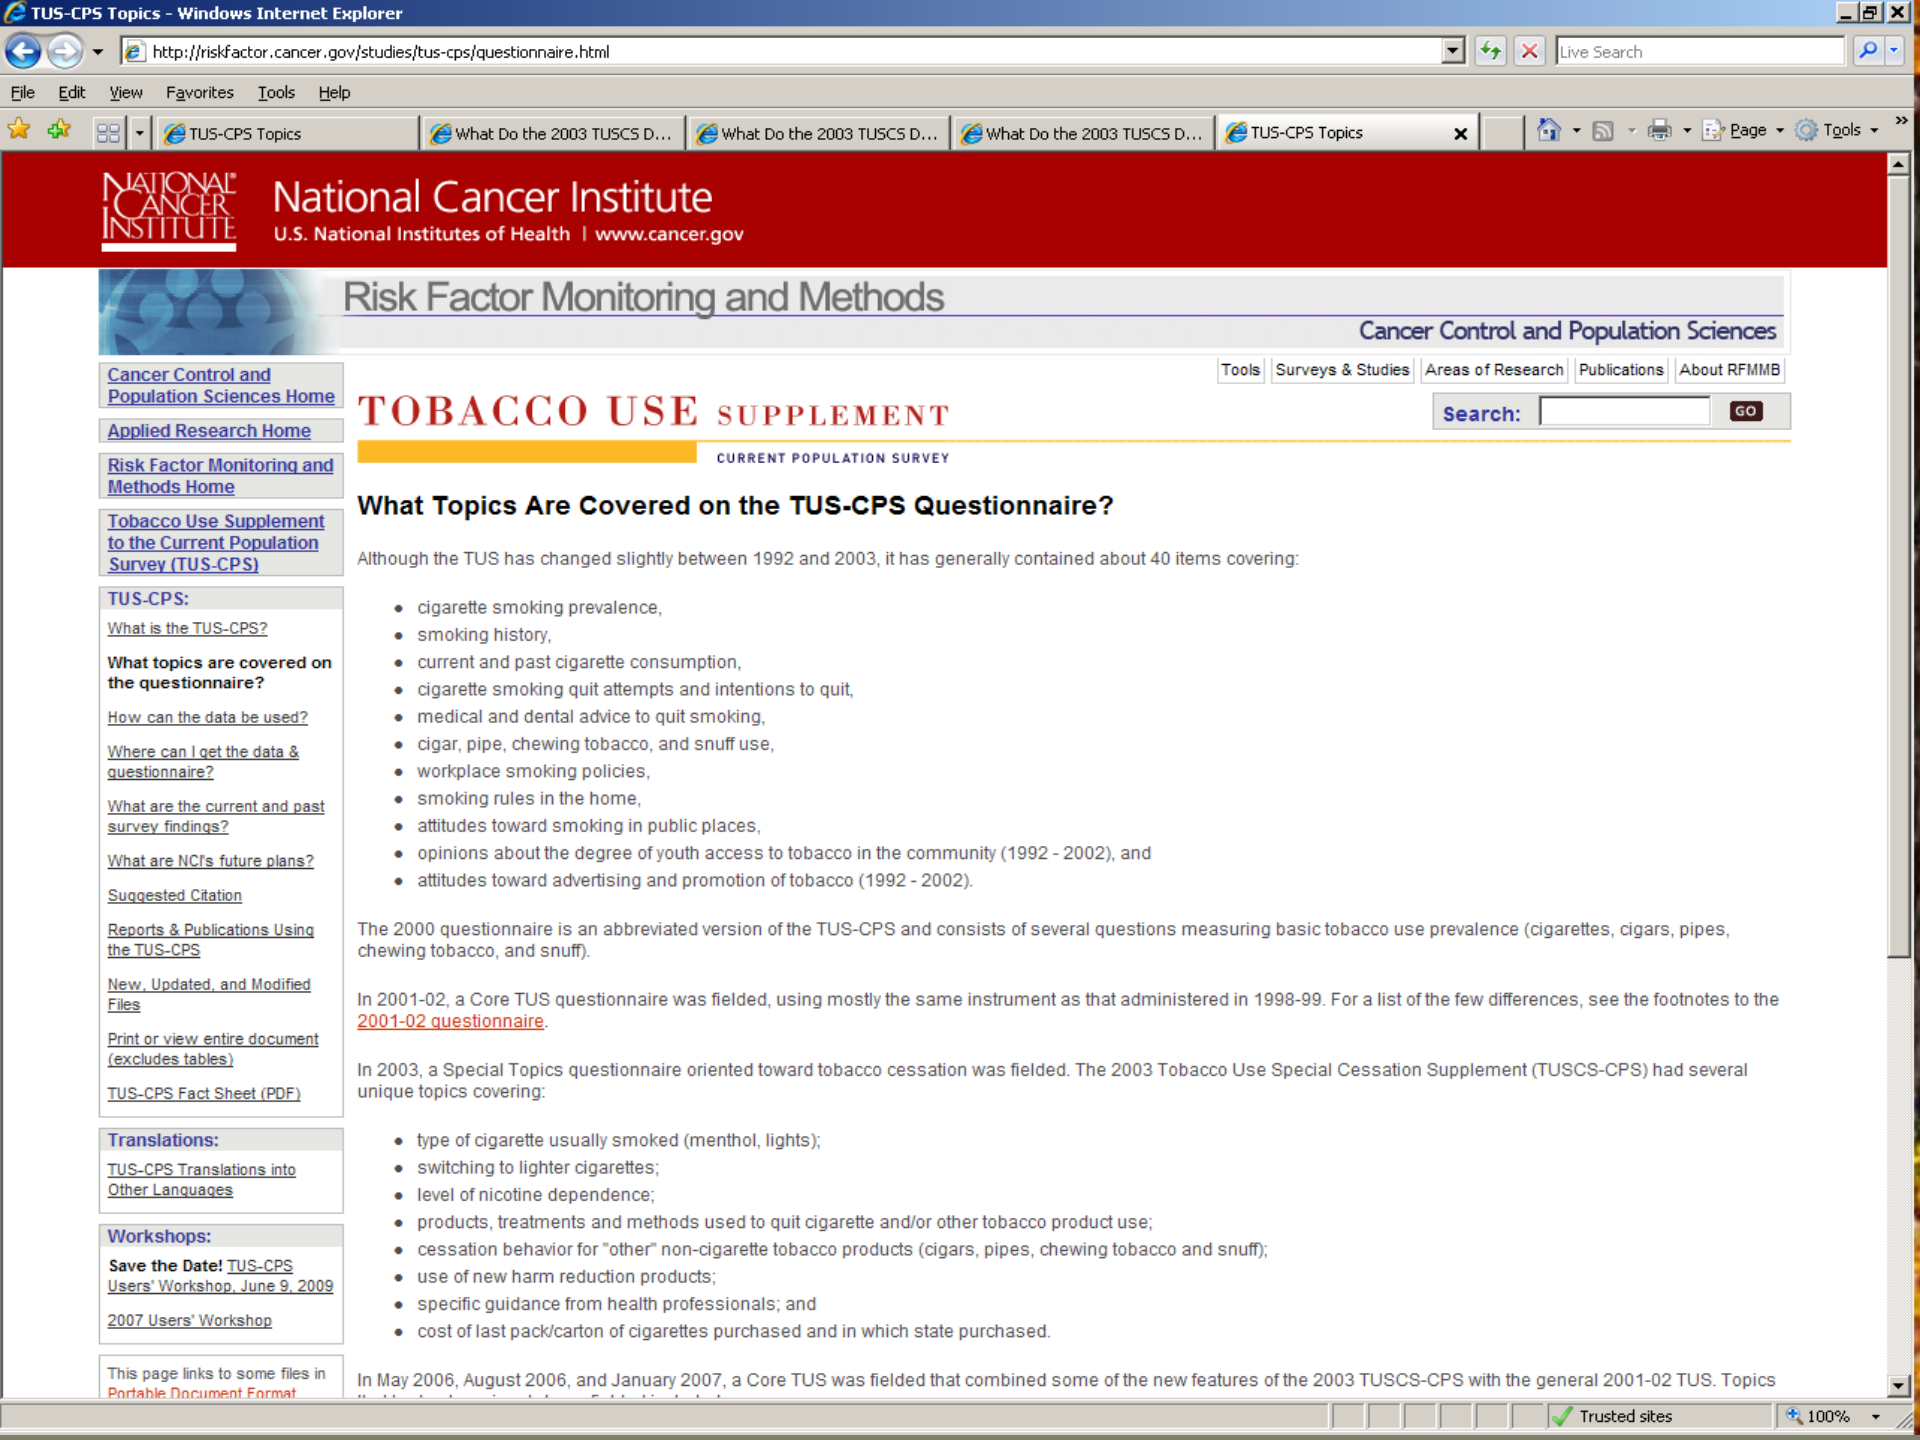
TUS-CPS Topics - Windows Internet Explorer

http://riskfactor.cancer.gov/studies/tus-cps/questionnaire.html

Live Search

File Edit View Favorites Tools Help

TUS-CPS Topics | What Do the 2003 TUSCS D... | What Do the 2003 TUSCS D... | What Do the 2003 TUSCS D... | TUS-CPS Topics

Page Tools

NATIONAL CANCER INSTITUTE

National Cancer Institute
U.S. National Institutes of Health | www.cancer.gov

Risk Factor Monitoring and Methods
Cancer Control and Population Sciences

Tools | Surveys & Studies | Areas of Research | Publications | About RFMMB

TOBACCO USE SUPPLEMENT
CURRENT POPULATION SURVEY

Search: GO

Cancer Control and Population Sciences Home

Applied Research Home

Risk Factor Monitoring and Methods Home

Tobacco Use Supplement to the Current Population Survey (TUS-CPS)

TUS-CPS:

What is the TUS-CPS?

What topics are covered on the questionnaire?

How can the data be used?

Where can I get the data & questionnaire?

What are the current and past survey findings?

What are NCI's future plans?

Suggested Citation

Reports & Publications Using the TUS-CPS

New, Updated, and Modified Files

Print or view entire document (excludes tables)

TUS-CPS Fact Sheet (PDF)

Translations:

TUS-CPS Translations into Other Languages

Workshops:

Save the Date! TUS-CPS Users' Workshop, June 9, 2009

2007 Users' Workshop

This page links to some files in Portable Document Format

What Topics Are Covered on the TUS-CPS Questionnaire?

Although the TUS has changed slightly between 1992 and 2003, it has generally contained about 40 items covering:

- cigarette smoking prevalence,
- smoking history,
- current and past cigarette consumption,
- cigarette smoking quit attempts and intentions to quit,
- medical and dental advice to quit smoking,
- cigar, pipe, chewing tobacco, and snuff use,
- workplace smoking policies,
- smoking rules in the home,
- attitudes toward smoking in public places,
- opinions about the degree of youth access to tobacco in the community (1992 - 2002), and
- attitudes toward advertising and promotion of tobacco (1992 - 2002).

The 2000 questionnaire is an abbreviated version of the TUS-CPS and consists of several questions measuring basic tobacco use prevalence (cigarettes, cigars, pipes, chewing tobacco, and snuff).

In 2001-02, a Core TUS questionnaire was fielded, using mostly the same instrument as that administered in 1998-99. For a list of the few differences, see the footnotes to the 2001-02 questionnaire.

In 2003, a Special Topics questionnaire oriented toward tobacco cessation was fielded. The 2003 Tobacco Use Special Cessation Supplement (TUSCS-CPS) had several unique topics covering:

- type of cigarette usually smoked (menthol, lights);
- switching to lighter cigarettes;
- level of nicotine dependence;
- products, treatments and methods used to quit cigarette and/or other tobacco product use;
- cessation behavior for "other" non-cigarette tobacco products (cigars, pipes, chewing tobacco and snuff);
- use of new harm reduction products;
- specific guidance from health professionals; and
- cost of last pack/carton of cigarettes purchased and in which state purchased.

In May 2006, August 2006, and January 2007, a Core TUS was fielded that combined some of the new features of the 2003 TUSCS-CPS with the general 2001-02 TUS. Topics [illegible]

Trusted sites | 100%